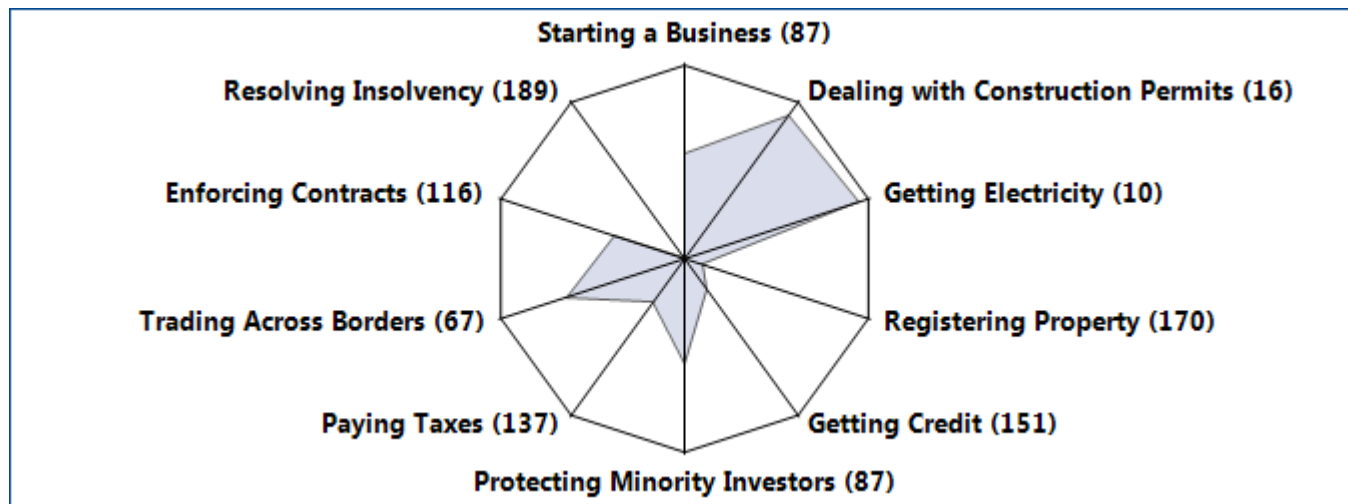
Starting a Business (87)
Dealing with Construction Permits (16)
Getting Electricity (10)
Registering Property (170)
Getting Credit (151)
Protecting Minority Investors (87)
Paying Taxes (137)
Trading Across Borders (67)
Enforcing Contracts (116)
Resolving Insolvency (189)